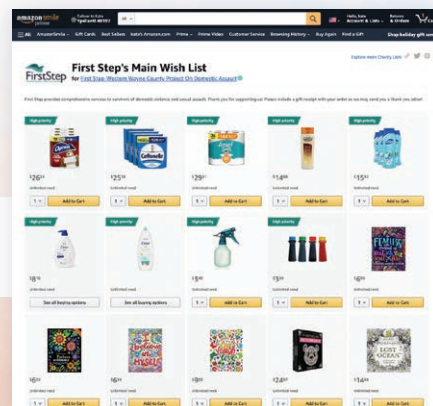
amazon smile

All

Hello, Kate
Account & Lists

Returns
& Orders

All AmazonSmile Gift Cards Best Sellers Kate's Amazon.com Prime Prime Video Customer Service Browsing History Buy Again Find a Gift

Shop holiday gift cards

FirstStep

First Step's Main Wish List

for First Step: Western Wayne County Project On Domestic Assault

Explore more Charity Lists

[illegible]

High priority

$26

Unlimited need

1 Add to Cart

High priority

$25

Unlimited need

1 Add to Cart

High priority

$29

Unlimited need

1 Add to Cart

High priority

$14

Unlimited need

1 Add to Cart

High priority

$15

Unlimited need

1 Add to Cart

High priority

$8

Unlimited need

See all buying options

High priority

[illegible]

Unlimited need

See all buying options

High priority

$8

Unlimited need

1 Add to Cart

High priority

$13

Unlimited need

1 Add to Cart

$6

Unlimited need

1 Add to Cart

$6

1 Add to Cart

$6

1 Add to Cart

$8

1 Add to Cart

$24

1 Add to Cart

$14

1 Add to Cart